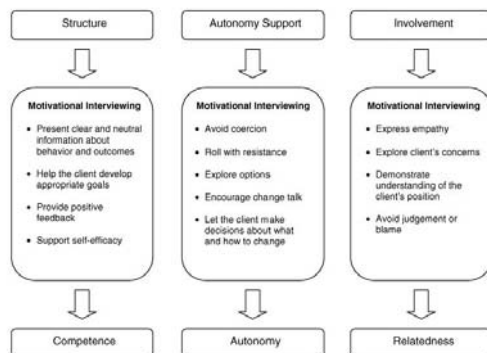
Structure

Motivational Interviewing

- Present clear and neutral information about behavior and outcomes
- Help the client develop appropriate goals
- Provide positive feedback
- Support self-efficacy

Competence

Autonomy Support

Motivational Interviewing

- Avoid coercion
- Roll with resistance
- Explore options
- Encourage change talk
- Let the client make decisions about what and how to change

Autonomy

Involvement

Motivational Interviewing

- Express empathy
- Explore client's concerns
- Demonstrate understanding of the client's position
- Avoid judgement or blame

Relatedness